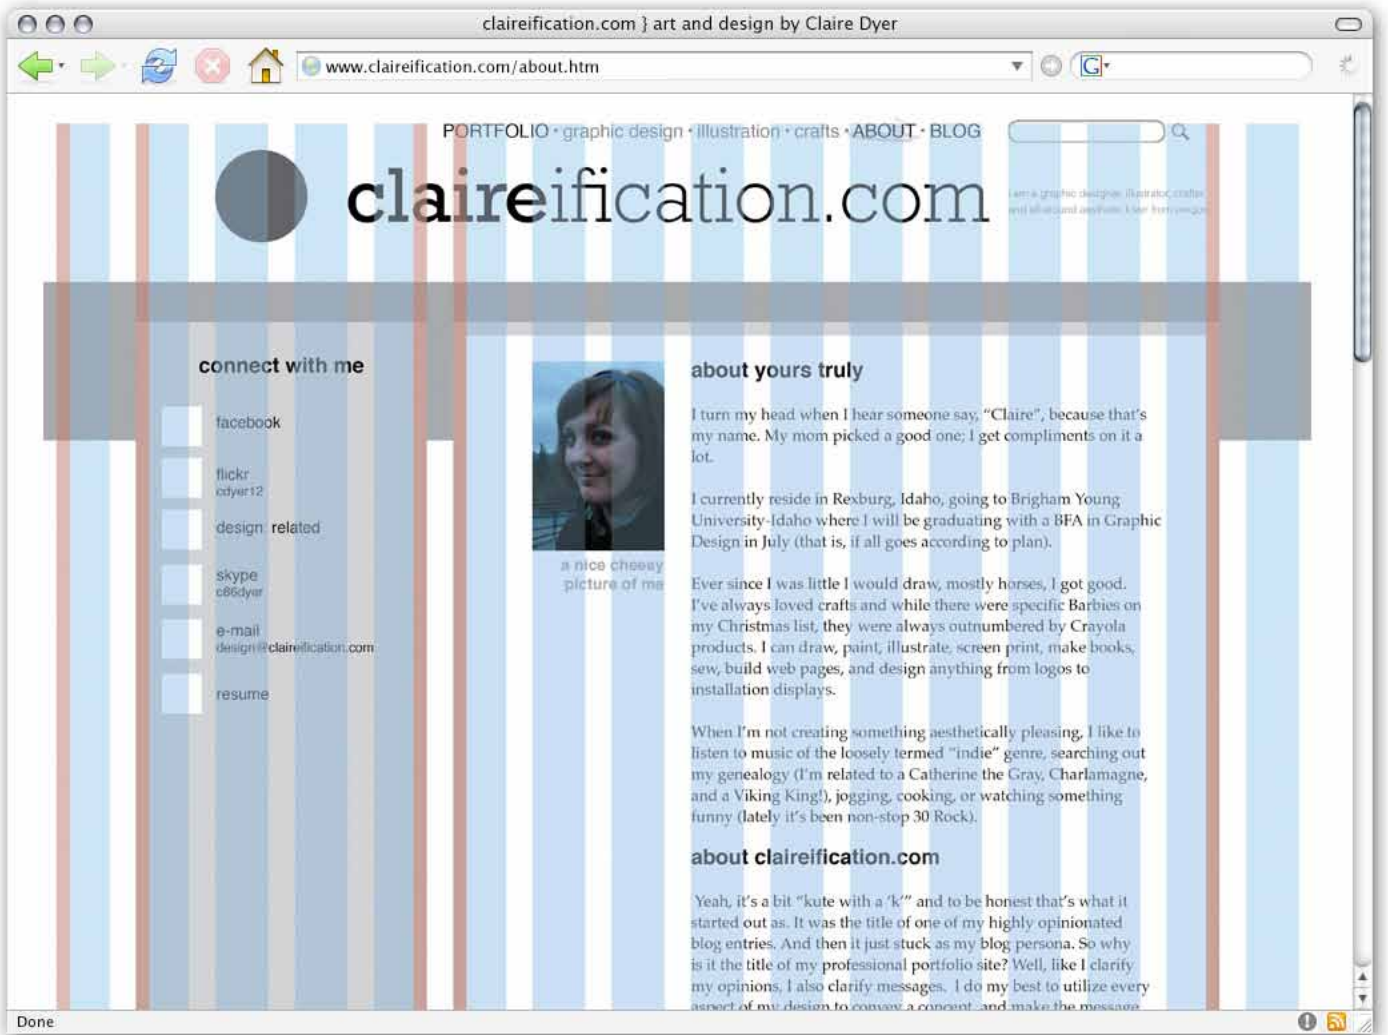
claireification.com } art and design by Claire Dyer

www.claireification.com/about.htm

PORTFOLIO • graphic design • illustration • crafts • ABOUT • BLOG

claireification.com

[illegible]

connect with me

facebook

flickr
cdyer12

design related

skype
c86dyer

e-mail
design@claireification.com

resume

a nice cheesy picture of me

about yours truly

I turn my head when I hear someone say, "Claire", because that's my name. My mom picked a good one; I get compliments on it a lot.

I currently reside in Rexburg, Idaho, going to Brigham Young University-Idaho where I will be graduating with a BFA in Graphic Design in July (that is, if all goes according to plan).

Ever since I was little I would draw, mostly horses, I got good. I've always loved crafts and while there were specific Barbies on my Christmas list, they were always outnumbered by Crayola products. I can draw, paint, illustrate, screen print, make books, sew, build web pages, and design anything from logos to installation displays.

When I'm not creating something aesthetically pleasing, I like to listen to music of the loosely termed "indie" genre, searching out my genealogy (I'm related to a Catherine the Gray, Charlamagne, and a Viking King!), jogging, cooking, or watching something funny (lately it's been non-stop 30 Rock).

about claireification.com

Yeah, it's a bit "kute with a 'k'" and to be honest that's what it started out as. It was the title of one of my highly opinionated blog entries. And then it just stuck as my blog persona. So why is it the title of my professional portfolio site? Well, like I clarify my opinions, I also clarify messages. I do my best to utilize every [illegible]

Done